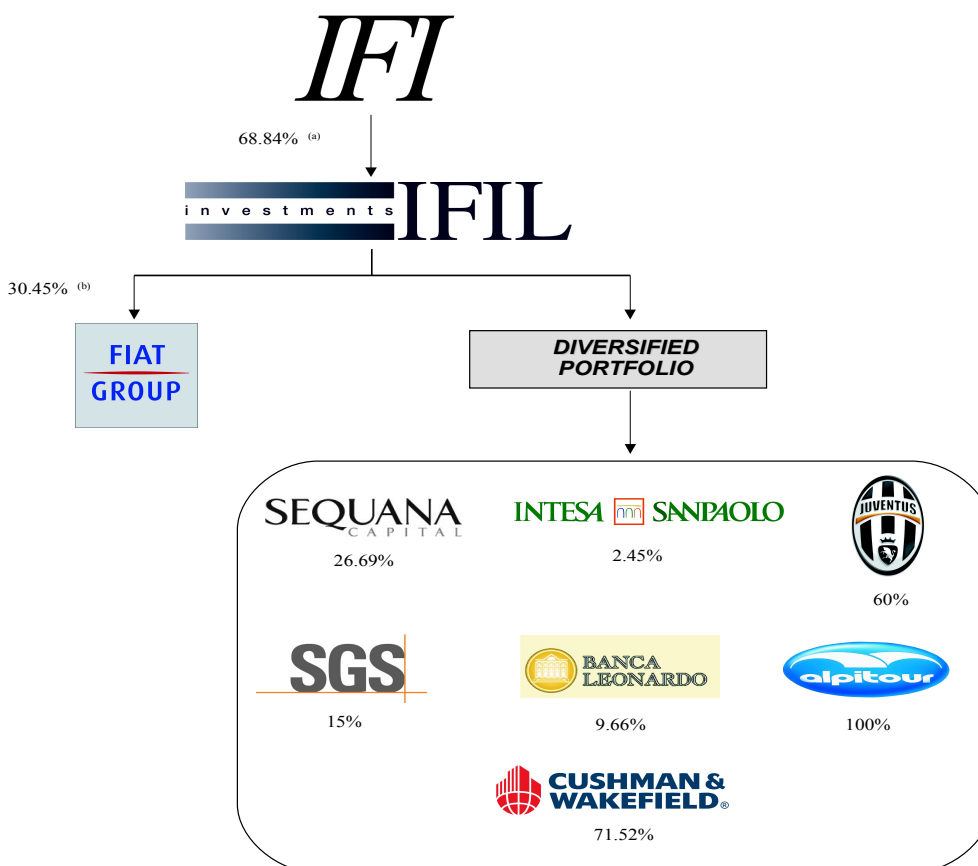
IFI

68.84% $^{(a)}$

investments IFIL

30.45% $^{(b)}$

FIAT GROUP

DIVERSIFIED PORTFOLIO

SEQUANA CAPITAL
26.69%

INTESA SANPAOLO
2.45%

JUVENTUS
60%

SGS
15%

BANCA LEONARDO
9.66%

alpitour
100%

CUSHMAN & WAKEFIELD®
71.52%